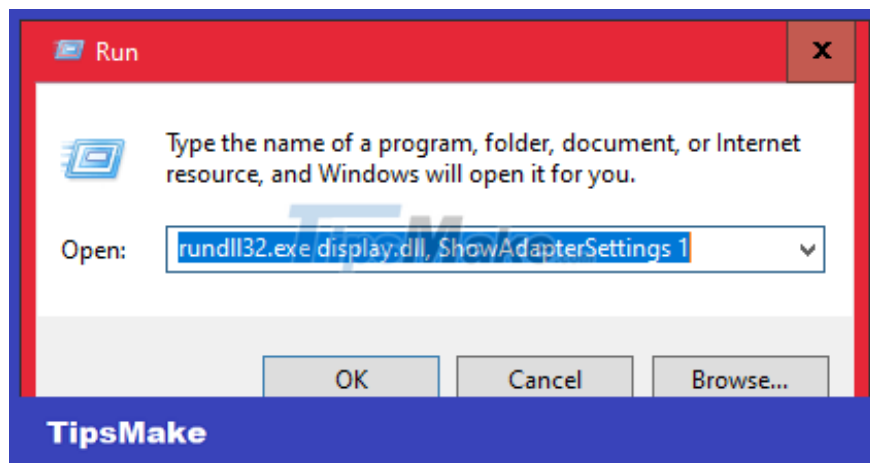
Run

x

Type the name of a program, folder, document, or Internet resource, and Windows will open it for you.

TipsMake

Open: rundll32.exe display.dll, ShowAdapterSettings 1

OK

Cancel

Browse...

TipsMake